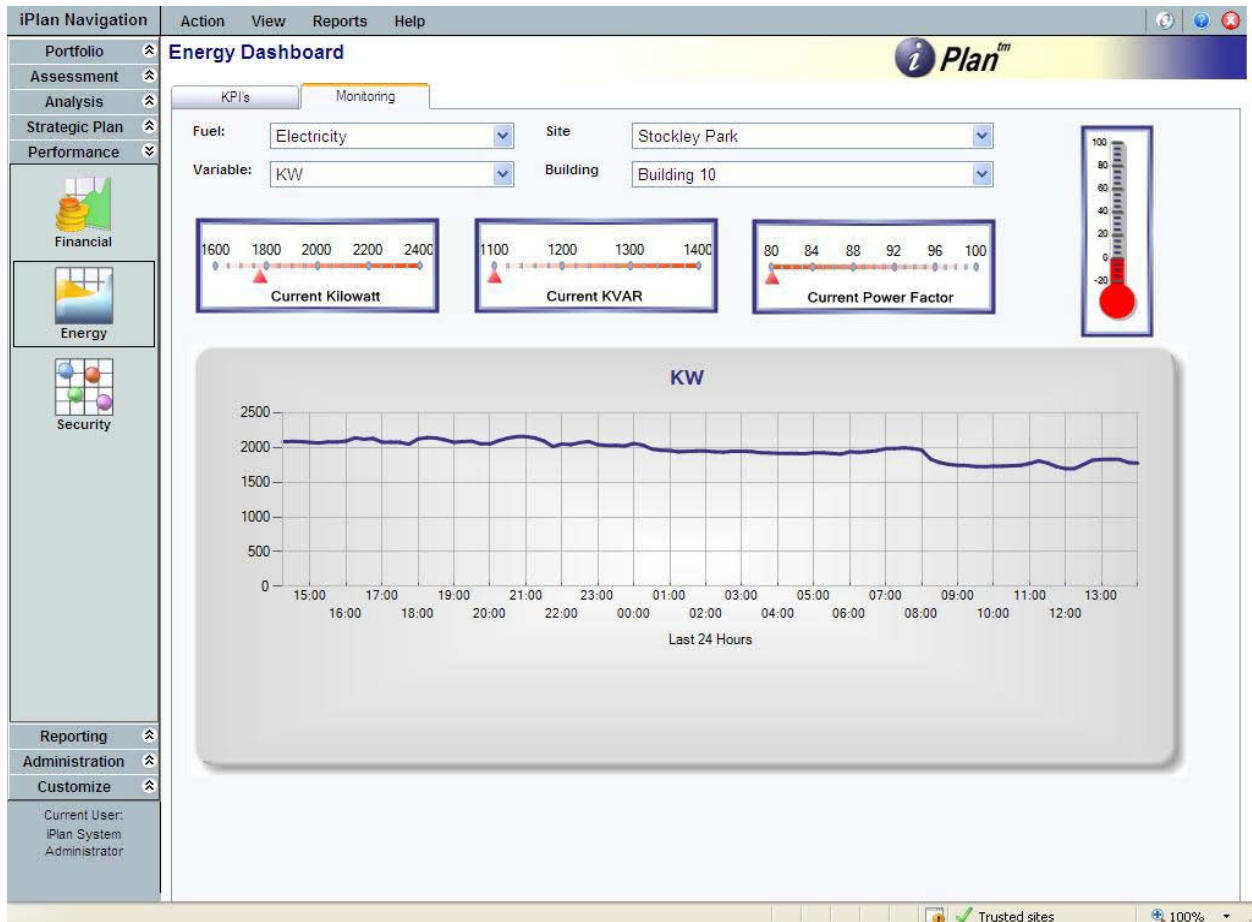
iPlan Navigation

Action View Reports Help

Portfolio
Assessment
Analysis
Strategic Plan
Performance

Financial

Energy

Security

Reporting
Administration
Customize

Current User: iPlan System Administrator

Energy Dashboard

iPlan tm

KPI's | Monitoring

Fuel: Electricity
Variable: KW
Site: Stockley Park
Building: Building 10

1600 1800 2000 2200 2400
Current Kilowatt

1100 1200 1300 1400
Current KVAR

80 84 88 92 96 100
Current Power Factor

100
80
60
40
20
0
-20

KW

2500
2000
1500
1000
500
0

15:00 16:00 17:00 18:00 19:00 20:00 21:00 22:00 23:00 00:00 01:00 02:00 03:00 04:00 05:00 06:00 07:00 08:00 09:00 10:00 11:00 12:00 13:00

Last 24 Hours

Trusted sites
100%